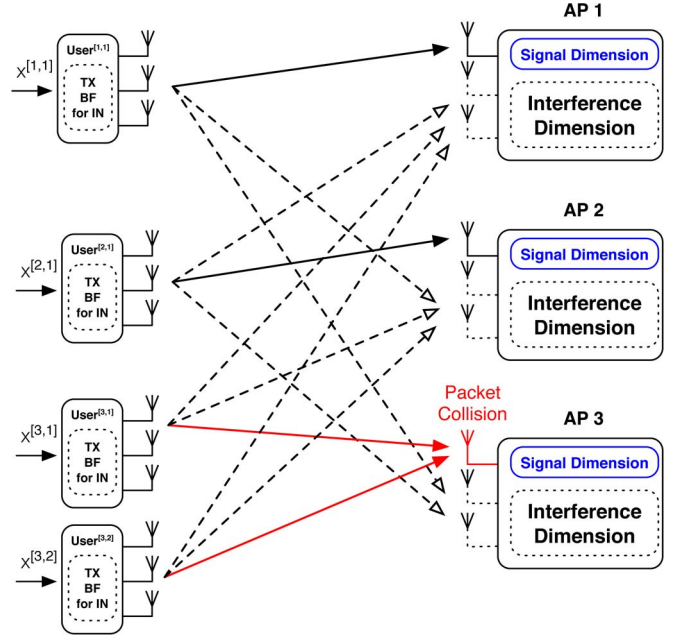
$X^{[1,1]}$
User$^{[1,1]}$
TX BF for IN

$X^{[2,1]}$
User$^{[2,1]}$
TX BF for IN

$X^{[3,1]}$
User$^{[3,1]}$
TX BF for IN

$X^{[3,2]}$
User$^{[3,2]}$
TX BF for IN

AP 1
Signal Dimension
Interference Dimension

AP 2
Signal Dimension
Interference Dimension

Packet Collision

AP 3
Signal Dimension
Interference Dimension